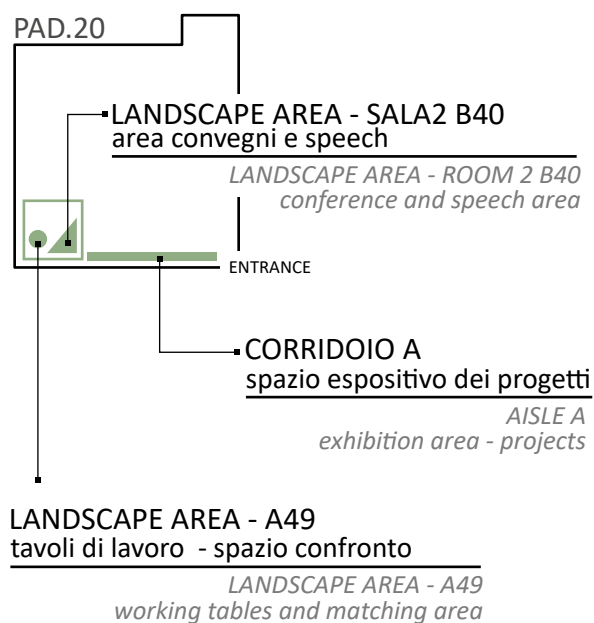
PAD.20

LANDSCAPE AREA - SALA2 B40
area convegni e speech

LANDSCAPE AREA - ROOM 2 B40
conference and speech area

ENTRANCE

CORRIDOIO A
spazio espositivo dei progetti

AISLE A
exhibition area - projects

LANDSCAPE AREA - A49
tavoli di lavoro - spazio confronto

LANDSCAPE AREA - A49
working tables and matching area